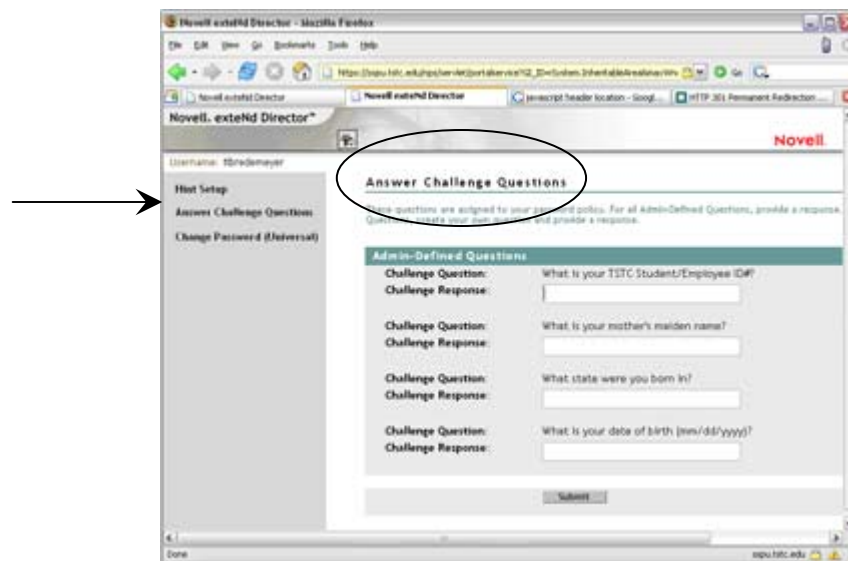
Novell exteNd Director - Mozilla Firefox

File Edit View Go Bookmarks Tools Help

https://sspu.tstc.edu/nps/servlet/portalservice?GI_ID=System.InheritableAreaUnav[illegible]

Novell exteNd Director | Novell exteNd Director | javascript header location - Googl... | HTTP 301 Permanent Redirection ...

Novell. exteNd Director™

Novell.

Username: tlbredemeyer

Hint Setup

Answer Challenge Questions

Change Password (Universal)

Answer Challenge Questions

These questions are assigned to your password policy. For all Admin-Defined Questions, provide a response. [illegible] Questions, create your own question and provide a response.

Admin-Defined Questions

Challenge Question: What is your TSTC Student/Employee ID#?
Challenge Response:

Challenge Question: What is your mother's maiden name?
Challenge Response:

Challenge Question: What state were you born in?
Challenge Response:

Challenge Question: What is your date of birth (mm/dd/yyyy)?
Challenge Response:

Submit

Done

sspu.tstc.edu